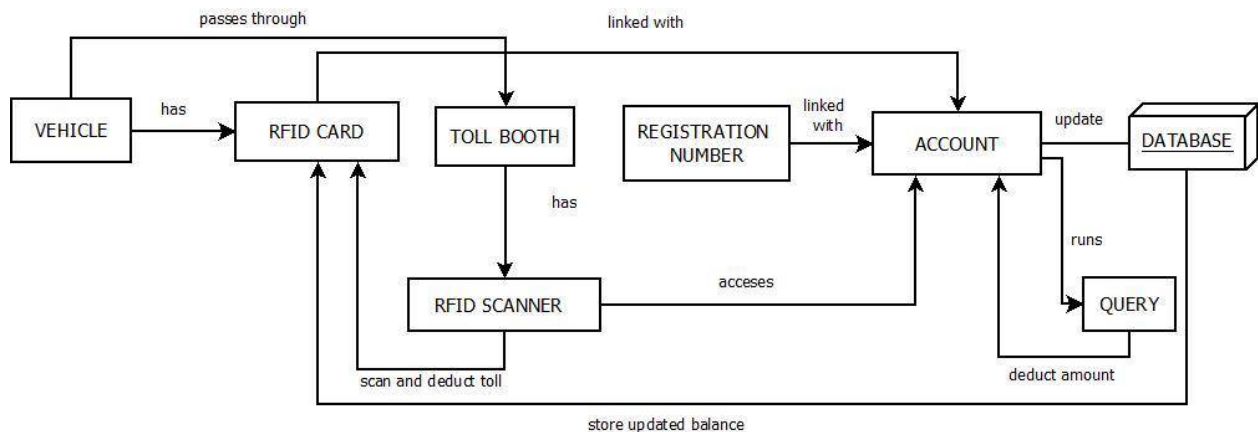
passes through

linked with

VEHICLE

has

RFID CARD

TOLL BOOTH

REGISTRATION NUMBER

linked with

ACCOUNT

update

DATABASE

has

runs

acceses

RFID SCANNER

QUERY

scan and deduct toll

deduct amount

store updated balance